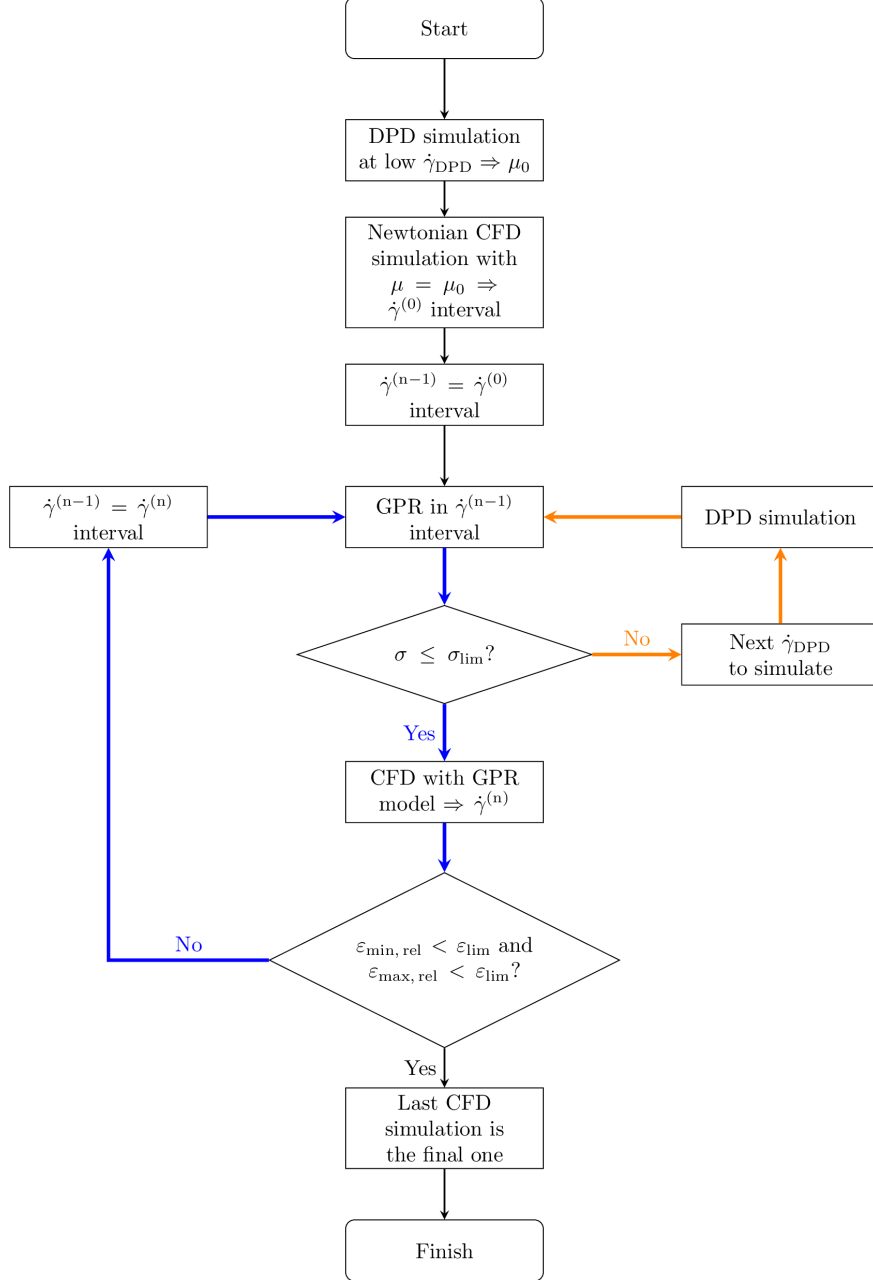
Start

DPD simulation at low $\dot{\gamma}_{\mathrm{DPD}} \Rightarrow \mu_0$

Newtonian CFD simulation with $\mu = \mu_0 \Rightarrow$ $\dot{\gamma}^{(0)}$ interval

$\dot{\gamma}^{(\mathrm{n-1})} = \dot{\gamma}^{(0)}$ interval

$\dot{\gamma}^{(\mathrm{n-1})} = \dot{\gamma}^{(\mathrm{n})}$ interval

GPR in $\dot{\gamma}^{(\mathrm{n-1})}$ interval

DPD simulation

$\sigma \leq \sigma_{\mathrm{lim}}$?

No

Next $\dot{\gamma}_{\mathrm{DPD}}$ to simulate

Yes

CFD with GPR model $\Rightarrow \dot{\gamma}^{(\mathrm{n})}$

No

$\varepsilon_{\mathrm{min,\,rel}} < \varepsilon_{\mathrm{lim}}$ and $\varepsilon_{\mathrm{max,\,rel}} < \varepsilon_{\mathrm{lim}}$?

Yes

Last CFD simulation is the final one

Finish